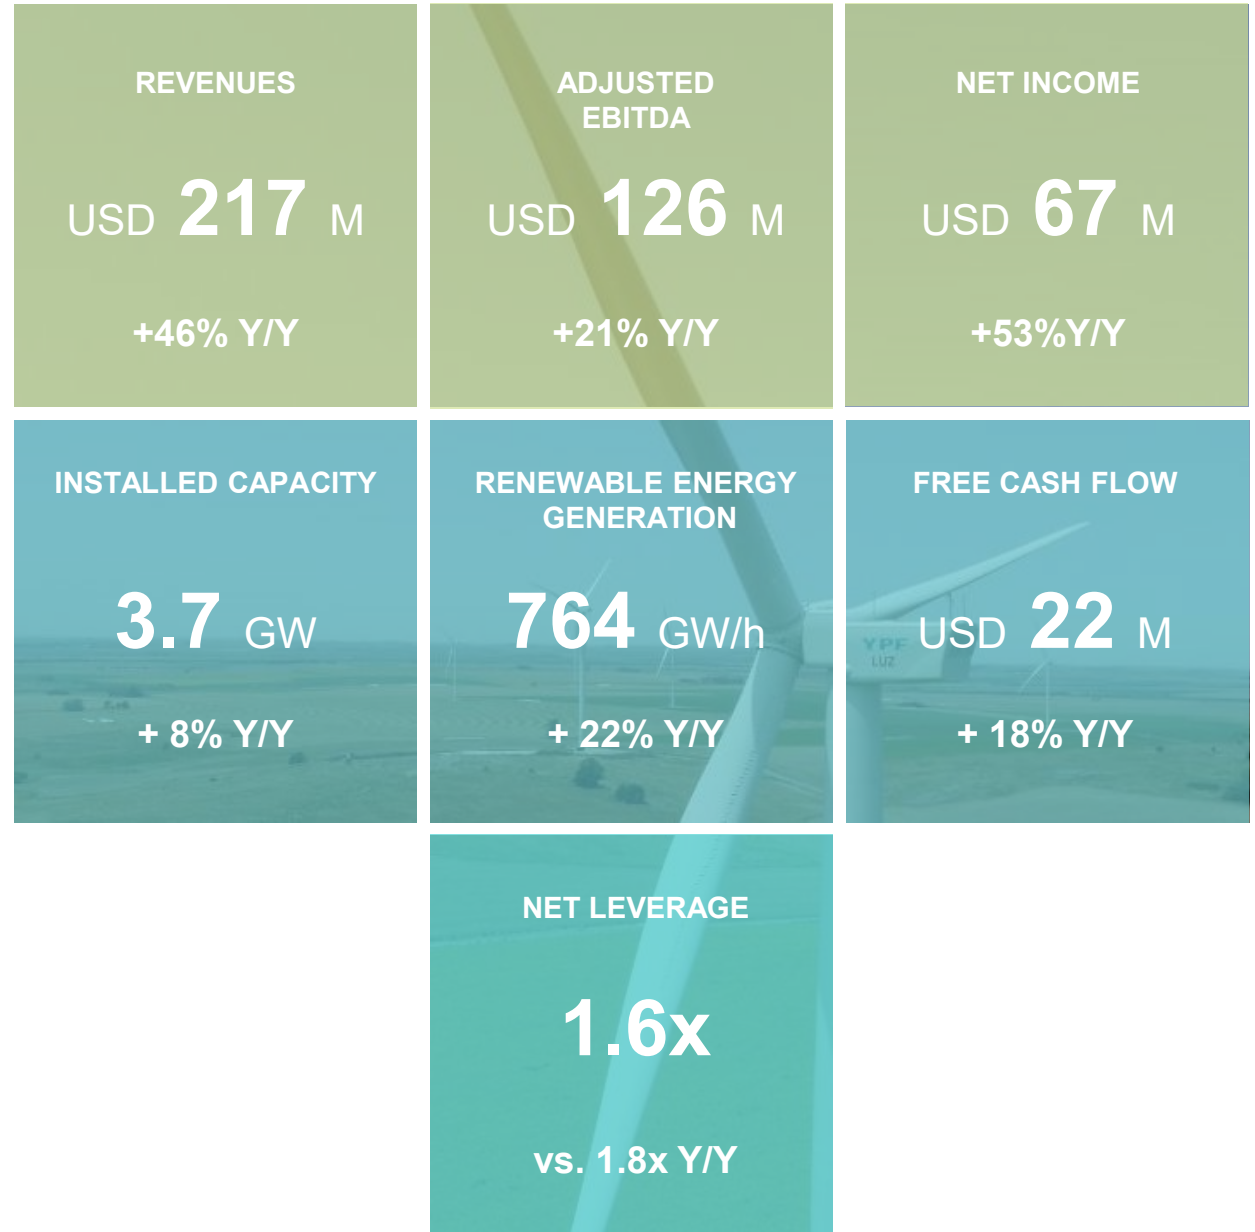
REVENUES

USD 217 M

+46% Y/Y

ADJUSTED EBITDA

USD 126 M

+21% Y/Y

NET INCOME

USD 67 M

+53%Y/Y

INSTALLED CAPACITY

3.7 GW

+ 8% Y/Y

RENEWABLE ENERGY GENERATION

764 GW/h

+ 22% Y/Y

FREE CASH FLOW

USD 22 M

+ 18% Y/Y

YPF LUZ

NET LEVERAGE

1.6x

vs. 1.8x Y/Y